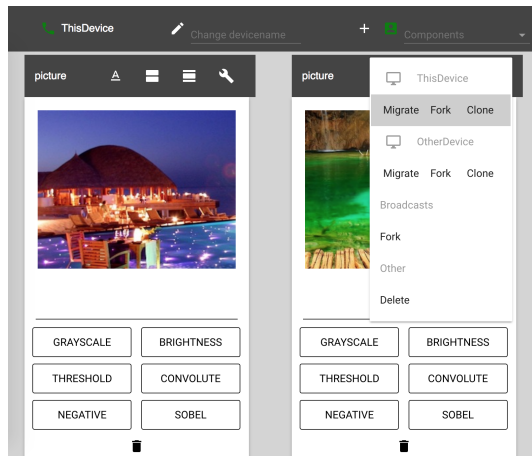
ThisDevice

Change devicename

+

Components

picture

A

GRAYSCALE

BRIGHTNESS

THRESHOLD

CONVOLUTE

NEGATIVE

SOBEL

picture

ThisDevice

Migrate Fork Clone

OtherDevice

Migrate Fork Clone

Broadcasts

Fork

Other

Delete

GRAYSCALE

BRIGHTNESS

THRESHOLD

CONVOLUTE

NEGATIVE

SOBEL